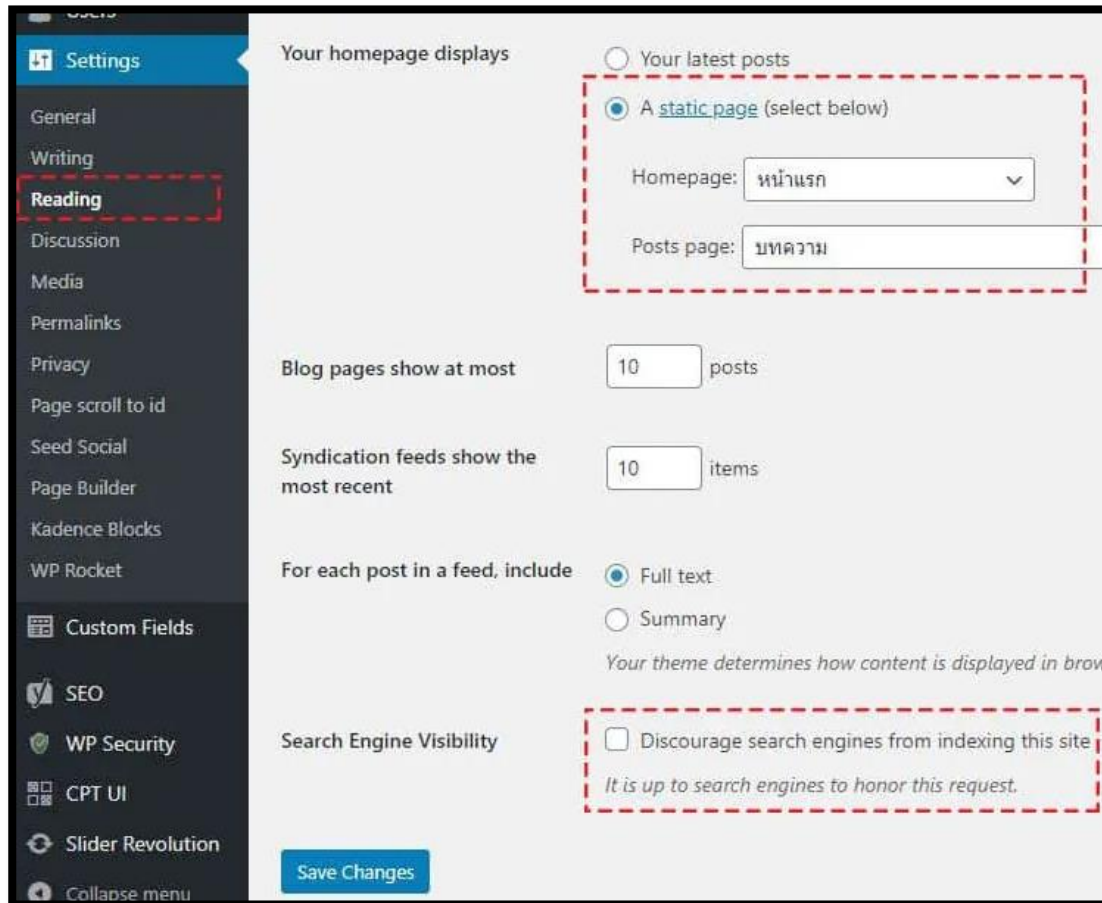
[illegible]

Settings

General

Writing

Reading

Discussion

Media

Permalinks

Privacy

Page scroll to id

Seed Social

Page Builder

Kadence Blocks

WP Rocket

Custom Fields

SEO

WP Security

CPT UI

Slider Revolution

Collapse menu

Your homepage displays

Your latest posts

A static page (select below)

Homepage: หน้าแรก

Posts page: บทความ

Blog pages show at most 10 posts

Syndication feeds show the most recent 10 items

For each post in a feed, include

Full text

Summary

Your theme determines how content is displayed in brow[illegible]

Search Engine Visibility

Discourage search engines from indexing this site

It is up to search engines to honor this request.

Save Changes